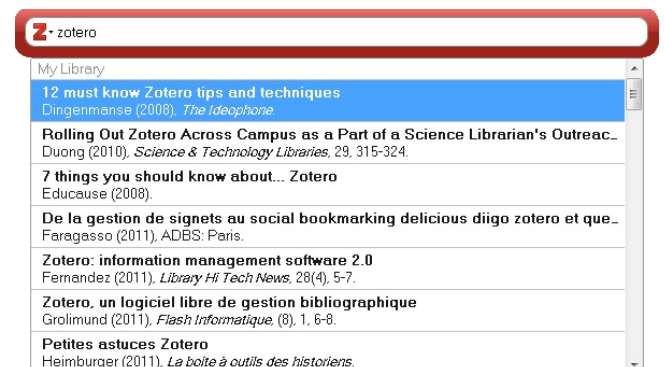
Z zotero

My Library

12 must know Zotero tips and techniques
Dingenmanse (2008), *The Ideophone*.

Rolling Out Zotero Across Campus as a Part of a Science Librarian's Outreac...
Duong (2010), *Science & Technology Libraries*, 29, 315-324.

7 things you should know about... Zotero
Educause (2008).

De la gestion de signets au social bookmarking delicious diigo zotero et que...
Faragasso (2011), ADBS: Paris.

Zotero: information management software 2.0
Fernandez (2011), *Library Hi Tech News*, 28(4), 5-7.

Zotero, un logiciel libre de gestion bibliographique
Grolimund (2011), *Flash Informatique*, (8), 1, 6-8.

Petites astuces Zotero
Heimburger (2011), *La boite à outils des historiens*.